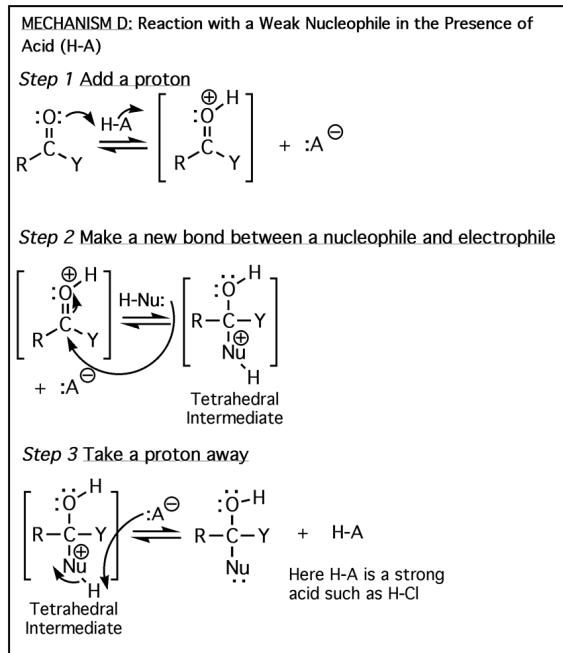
MECHANISM D: Reaction with a Weak Nucleophile in the Presence of Acid (H-A)

Step 1 Add a proton

:O: H-A ⊕ H :O: R C Y R C Y + :A ⊖

Step 2 Make a new bond between a nucleophile and electrophile

⊕ H :O: R C Y H-Nu: :O: H R – C – Y Nu ⊕ H + :A ⊖

Tetrahedral Intermediate

Step 3 Take a proton away

:O: H R – C – Y Nu ⊕ H :A ⊖ :O: H R – C – Y Nu + H-A

Tetrahedral Intermediate

Here H-A is a strong acid such as H-Cl